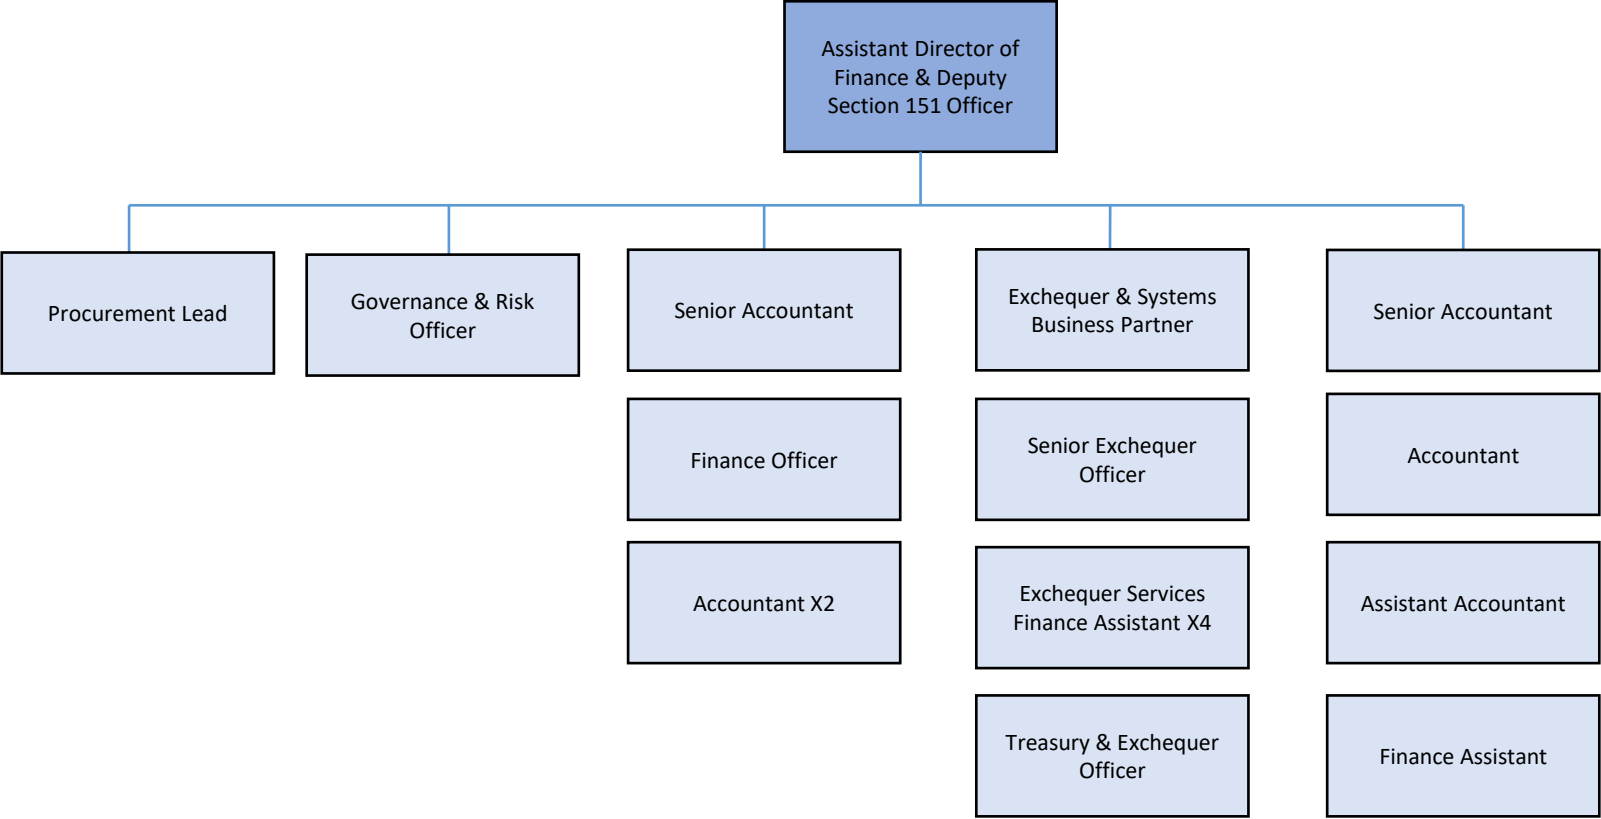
Assistant Director of Finance & Deputy Section 151 Officer

Procurement Lead

Governance & Risk Officer

Senior Accountant

Finance Officer

Accountant X2

Exchequer & Systems Business Partner

Senior Exchequer Officer

Exchequer Services Finance Assistant X4

Treasury & Exchequer Officer

Senior Accountant

Accountant

Assistant Accountant

Finance Assistant